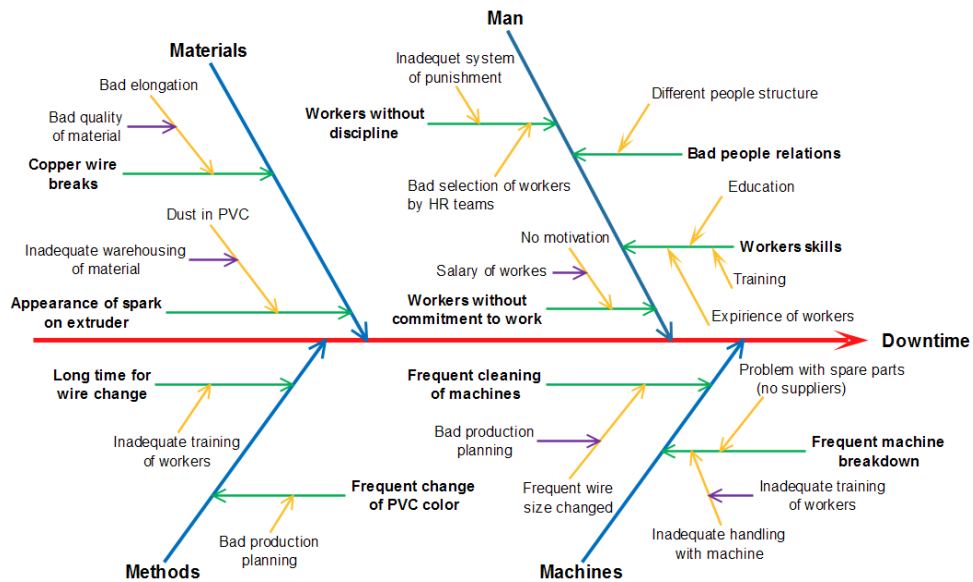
Materials

Bad elongation

Bad quality of material

Copper wire breaks

Dust in PVC

Inadequate warehousing of material

Appearance of spark on extruder

Man

Inadequet system of punishment

Workers without discipline

Bad selection of workers by HR teams

Different people structure

Bad people relations

Education

No motivation

Workers skills

Salary of workes

Training

Workers without commitment to work

Expirience of workers

Downtime

Long time for wire change

Inadequate training of workers

Frequent change of PVC color

Bad production planning

Methods

Frequent cleaning of machines

Bad production planning

Frequent wire size changed

Problem with spare parts (no suppliers)

Frequent machine breakdown

Inadequate training of workers

Inadequate handling with machine

Machines